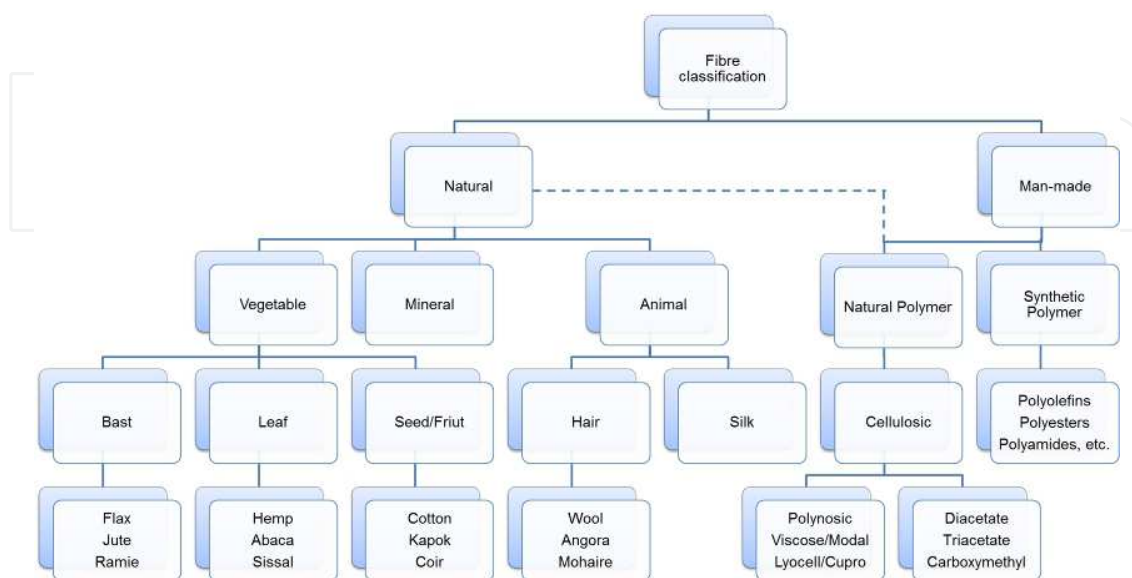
Fibre classification

Natural

Man-made

Vegetable

Mineral

Animal

Natural Polymer

Synthetic Polymer

Bast

Leaf

Seed/Friut

Hair

Silk

Cellulosic

Polyolefins
Polyesters
Polyamides, etc.

Flax
Jute
Ramie

Hemp
Abaca
Sissal

Cotton
Kapok
Coir

Wool
Angora
Mohaire

Polynosic
Viscose/Modal
Lyocell/Cupro

Diacetate
Triacetate
Carboxymethyl